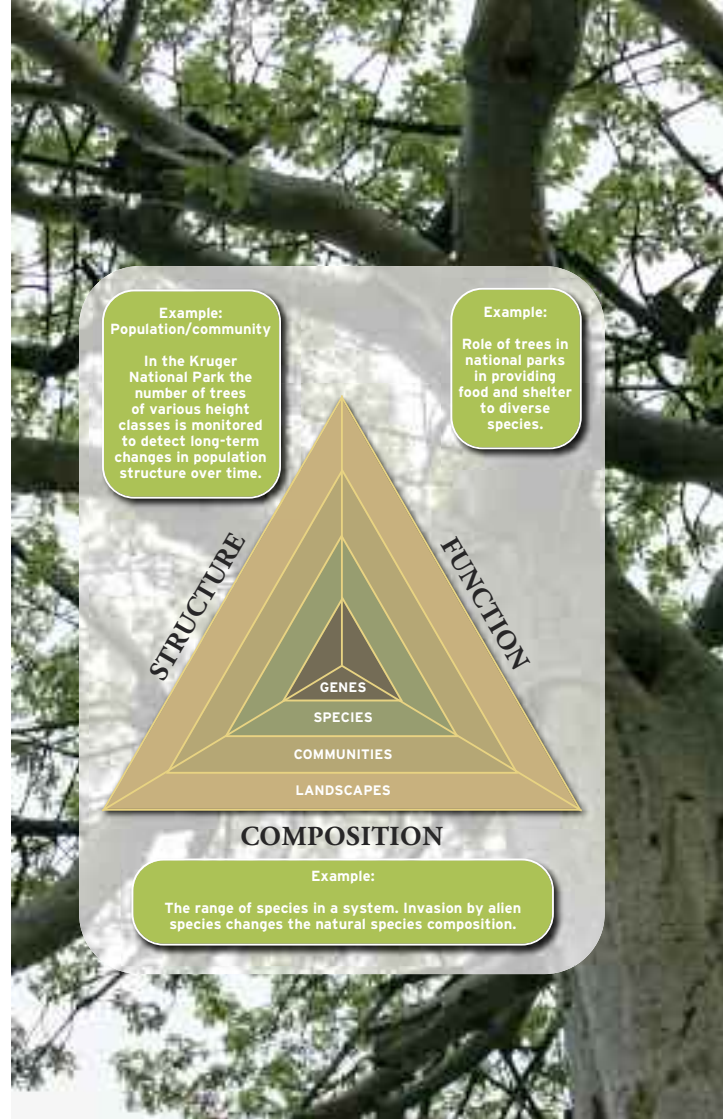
Example:
Population/community

In the Kruger National Park the number of trees of various height classes is monitored to detect long-term changes in population structure over time.

Example:

Role of trees in national parks in providing food and shelter to diverse species.

STRUCTURE

FUNCTION

GENES

SPECIES

COMMUNITIES

LANDSCAPES

COMPOSITION

Example:

The range of species in a system. Invasion by alien species changes the natural species composition.